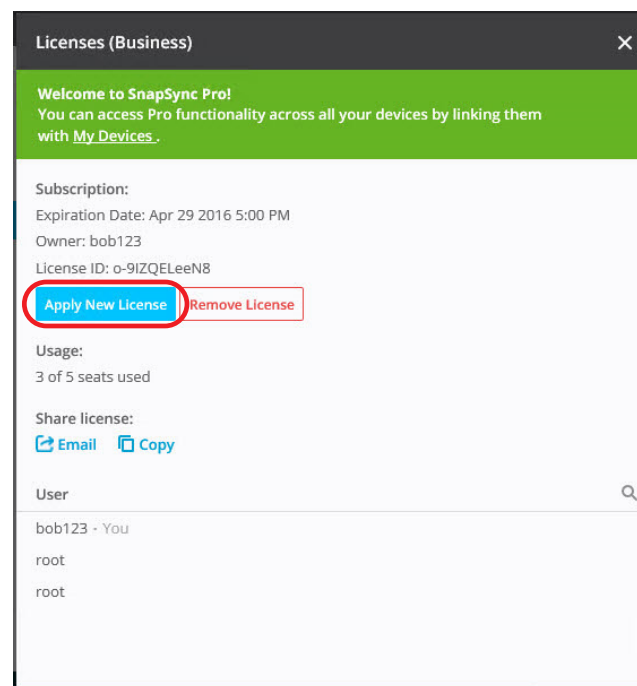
Licenses (Business)

×

Welcome to SnapSync Pro!
You can access Pro functionality across all your devices by linking them with My Devices .

Subscription:
Expiration Date: Apr 29 2016 5:00 PM
Owner: bob123
License ID: o-9IZQELeeN8

Apply New License

Remove License

Usage:
3 of 5 seats used

Share license:
Email Copy

User

bob123 - You
root
root